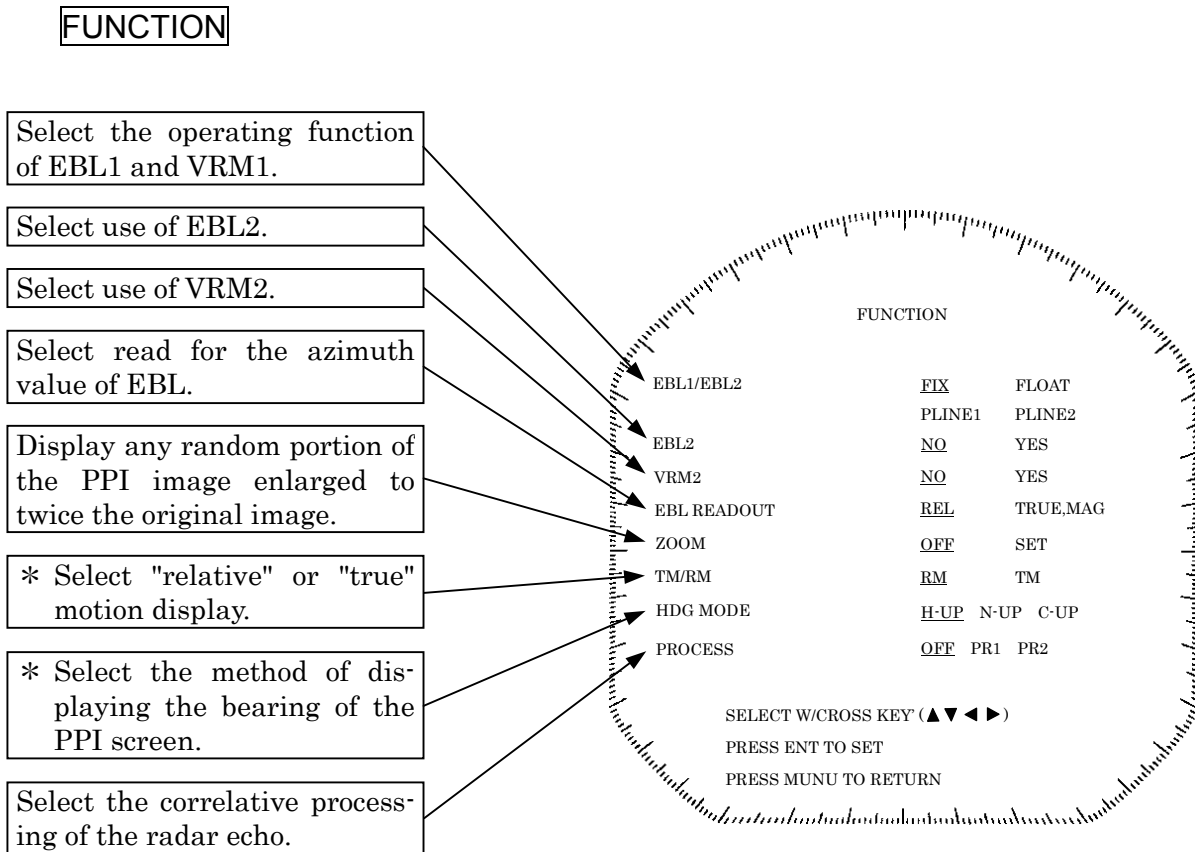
FUNCTION

Select the operating function of EBL1 and VRM1.

Select use of EBL2.

Select use of VRM2.

Select read for the azimuth value of EBL.

Display any random portion of the PPI image enlarged to twice the original image.

∗ Select "relative" or "true" motion display.

∗ Select the method of displaying the bearing of the PPI screen.

Select the correlative processing of the radar echo.

FUNCTION

| | | |
|---|---|---|
| EBL1/EBL2 | FIX | FLOAT |
| | PLINE1 | PLINE2 |
| EBL2 | NO | YES |
| VRM2 | NO | YES |
| EBL READOUT | REL | TRUE,MAG |
| ZOOM | OFF | SET |
| TM/RM | RM | TM |
| HDG MODE | H-UP N-UP | C-UP |
| PROCESS | OFF PR1 | PR2 |

SELECT W/CROSS KEY' (▲▼◀▶)
PRESS ENT TO SET
PRESS MUNU TO RETURN